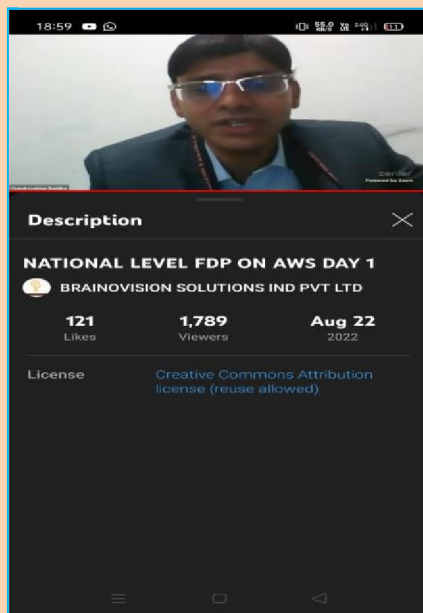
18:59

zenler
Powered by Zoom

Description

NATIONAL LEVEL FDP ON AWS DAY 1

BRAINOVISION SOLUTIONS IND PVT LTD

121
Likes

1,789
Viewers

Aug 22
2022

License

Creative Commons Attribution license (reuse allowed)